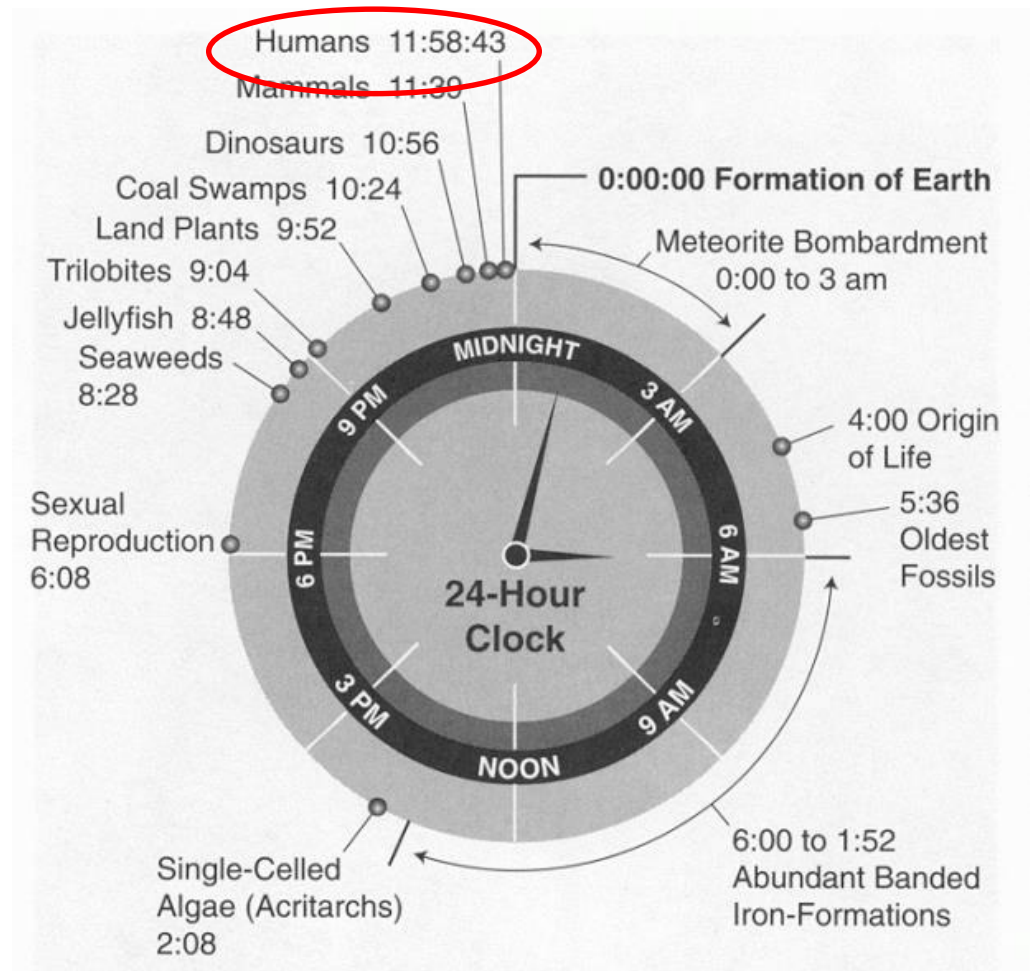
Humans 11:58:43
Mammals 11:30
Dinosaurs 10:56
Coal Swamps 10:24
Land Plants 9:52
Trilobites 9:04
Jellyfish 8:48
Seaweeds 8:28

0:00:00 Formation of Earth

Meteorite Bombardment 0:00 to 3 am

4:00 Origin of Life

5:36 Oldest Fossils

Sexual Reproduction 6:08

MIDNIGHT
3 AM
6 AM
9 AM
NOON
3 PM
6 PM
9 PM

24-Hour Clock

Single-Celled Algae (Acritarchs) 2:08

6:00 to 1:52 Abundant Banded Iron-Formations